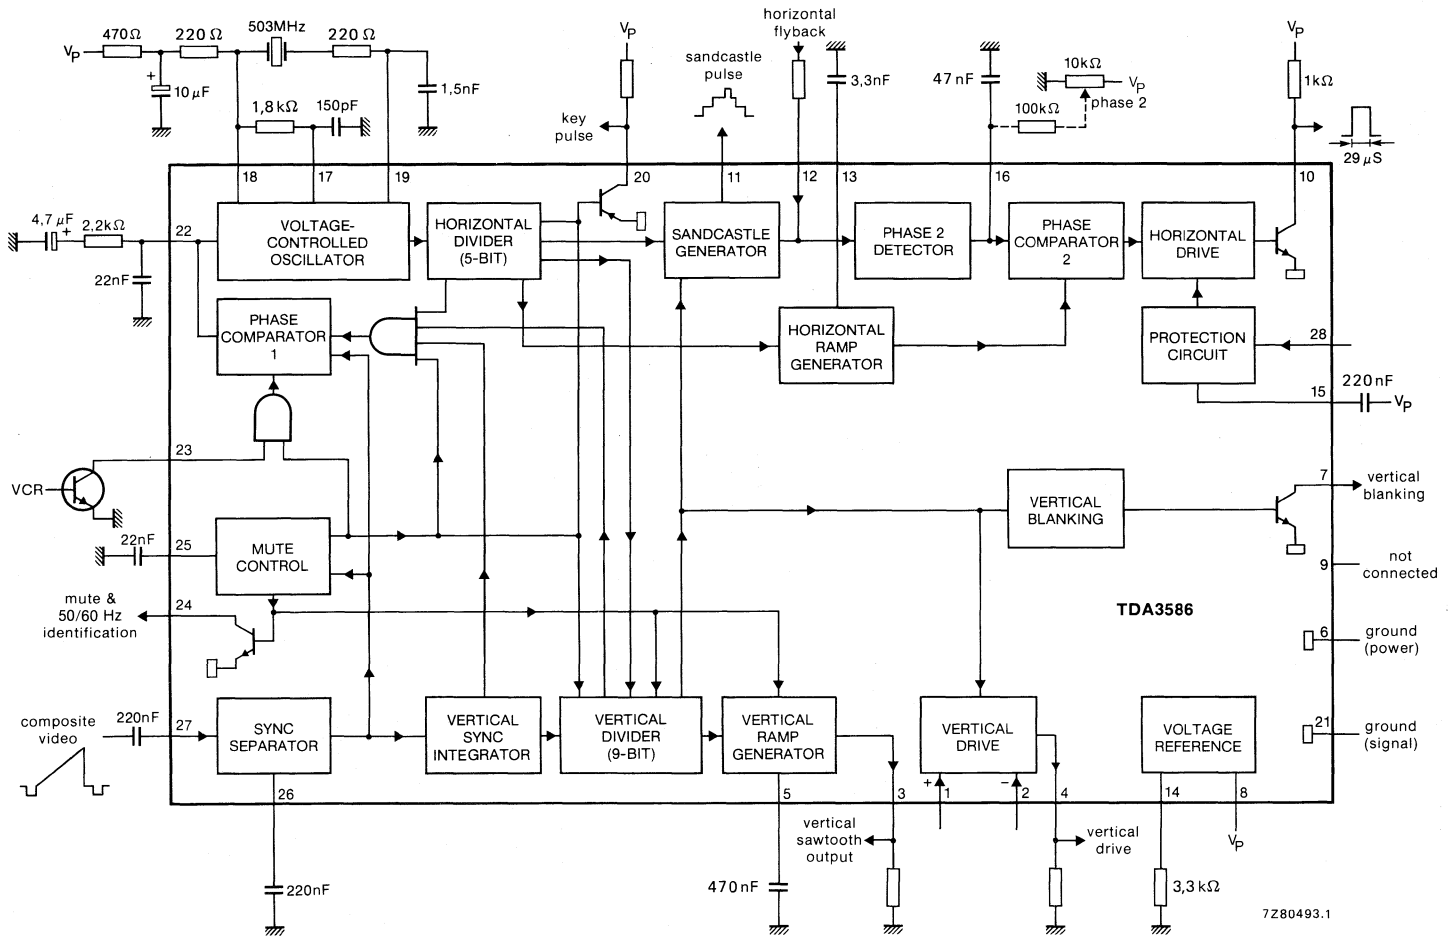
$V_P$ 470Ω 220 Ω 503MHz 220 Ω

10 μF 1,5nF

1,8 kΩ 150pF

$V_P$

key pulse

sandcastle pulse

horizontal flyback

3,3nF

47 nF

10kΩ $V_P$

100kΩ phase 2

$V_P$

1kΩ

29 μS

18 17 19 20 11 12 13 16 10

4,7 μF 2,2kΩ 22

22nF

VOLTAGE-CONTROLLED OSCILLATOR

HORIZONTAL DIVIDER (5-BIT)

SANDCASTLE GENERATOR

PHASE 2 DETECTOR

PHASE COMPARATOR 2

HORIZONTAL DRIVE

PHASE COMPARATOR 1

HORIZONTAL RAMP GENERATOR

PROTECTION CIRCUIT

28

220 nF

15 $V_P$

23

VCR

VERTICAL BLANKING

7 vertical blanking

22nF 25

MUTE CONTROL

9 not connected

mute & 50/60 Hz identification

24

TDA3586

6 ground (power)

composite video

220nF 27

SYNC SEPARATOR

VERTICAL SYNC INTEGRATOR

VERTICAL DIVIDER (9-BIT)

VERTICAL RAMP GENERATOR

VERTICAL DRIVE

VOLTAGE REFERENCE

21 ground (signal)

26 5 3 + 1 − 2 4 14 8

vertical sawtooth output

vertical drive

$V_P$

220nF

470nF

3,3 kΩ

7Z80493.1